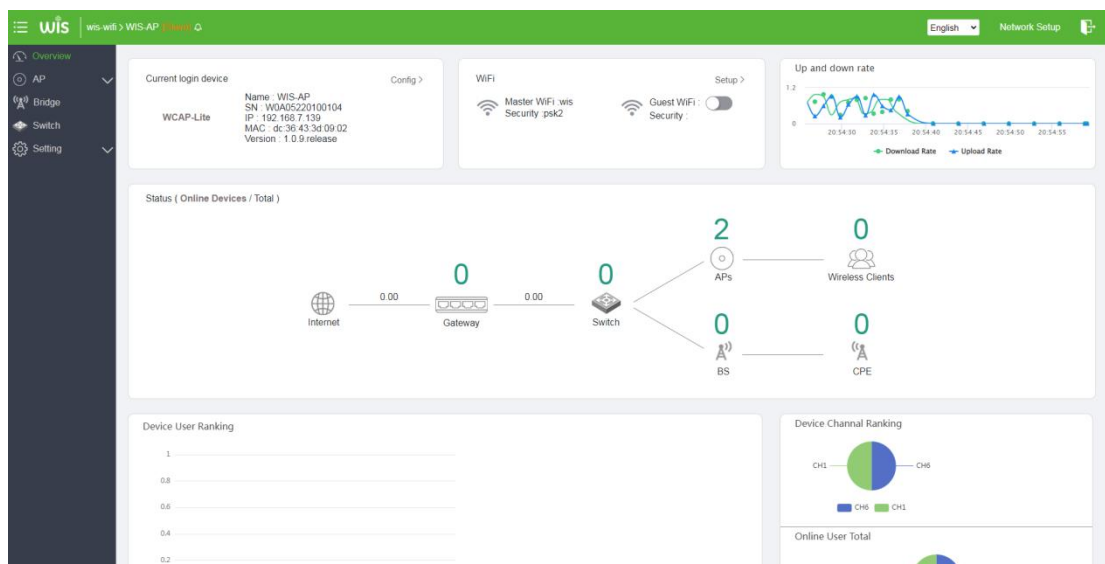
wis | wis-wifi > WIS-AP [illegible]

English

Network Setup

Overview
AP
Bridge
Switch
Setting

Current login device
Config >
WCAP-Lite
Name : WIS-AP
SN : W0A05220100104
IP : 192.168.7.139
MAC : dc:36:43:3d:09:02
Version : 1.0.9.release

WiFi
Setup >
Master WiFi :wis
Security :psk2
Guest WiFi :
Security :

Up and down rate
1.2
0
20:54:30 20:54:35 20:54:40 20:54:45 20:54:50 20:54:55
Download Rate Upload Rate

Status ( Online Devices / Total )
Internet
0.00
0
Gateway
0.00
0
Switch
2
APs
0
Wireless Clients
0
BS
0
CPE

Device User Ranking
1
0.8
0.6
0.4
0.2

Device Channal Ranking
CH1
CH6
CH6 CH1

Online User Total